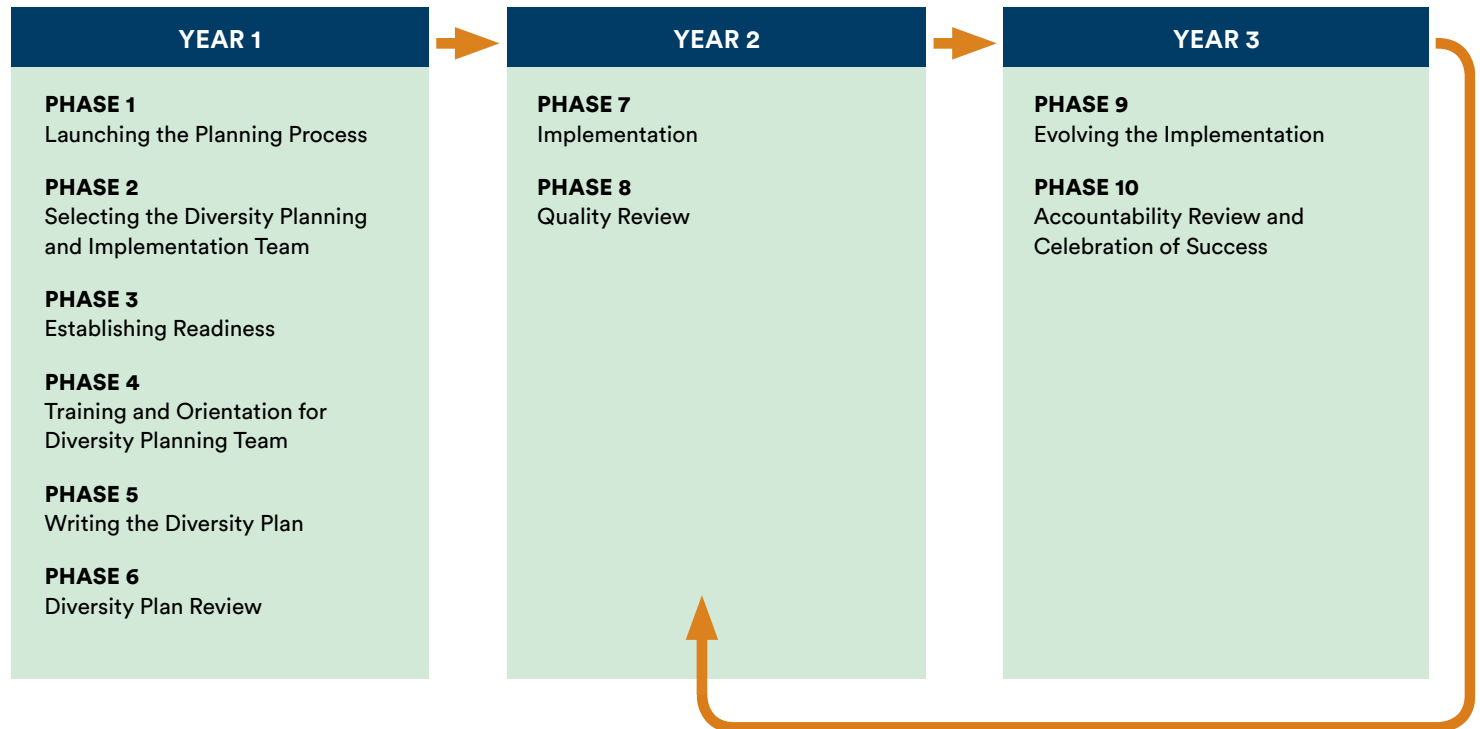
YEAR 1

PHASE 1
Launching the Planning Process

PHASE 2
Selecting the Diversity Planning and Implementation Team

PHASE 3
Establishing Readiness

PHASE 4
Training and Orientation for Diversity Planning Team

PHASE 5
Writing the Diversity Plan

PHASE 6
Diversity Plan Review

YEAR 2

PHASE 7
Implementation

PHASE 8
Quality Review

YEAR 3

PHASE 9
Evolving the Implementation

PHASE 10
Accountability Review and Celebration of Success